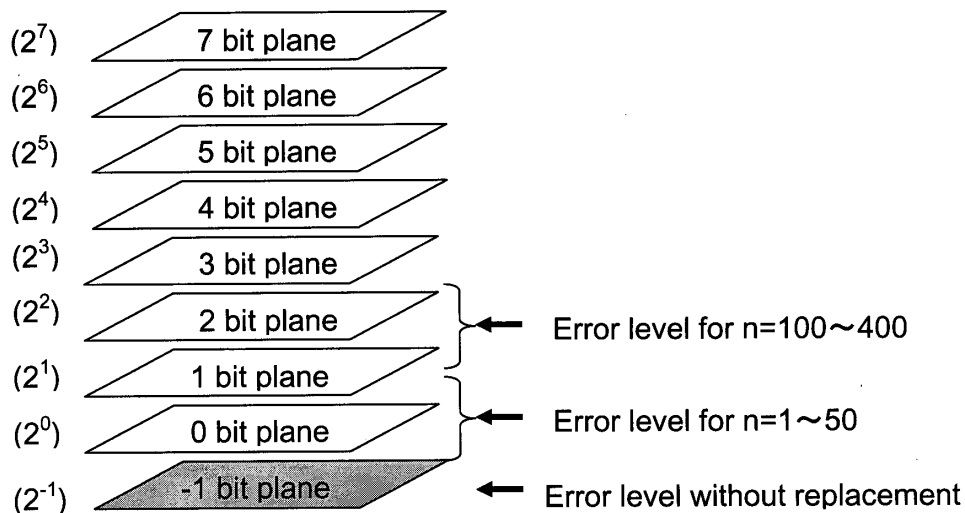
($2^7$) 7 bit plane
($2^6$) 6 bit plane
($2^5$) 5 bit plane
($2^4$) 4 bit plane
($2^3$) 3 bit plane
($2^2$) 2 bit plane
Error level for n=100～400
($2^1$) 1 bit plane
($2^0$) 0 bit plane
Error level for n=1～50
($2^{-1}$) -1 bit plane
Error level without replacement